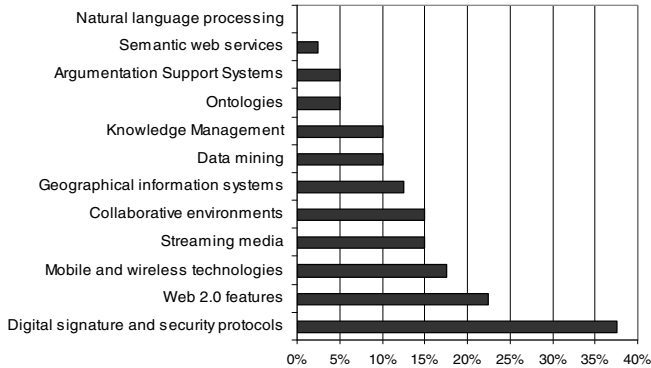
Natural language processing
Semantic web services
Argumentation Support Systems
Ontologies
Knowledge Management
Data mining
Geographical information systems
Collaborative environments
Streaming media
Mobile and wireless technologies
Web 2.0 features
Digital signature and security protocols

0%
5%
10%
15%
20%
25%
30%
35%
40%